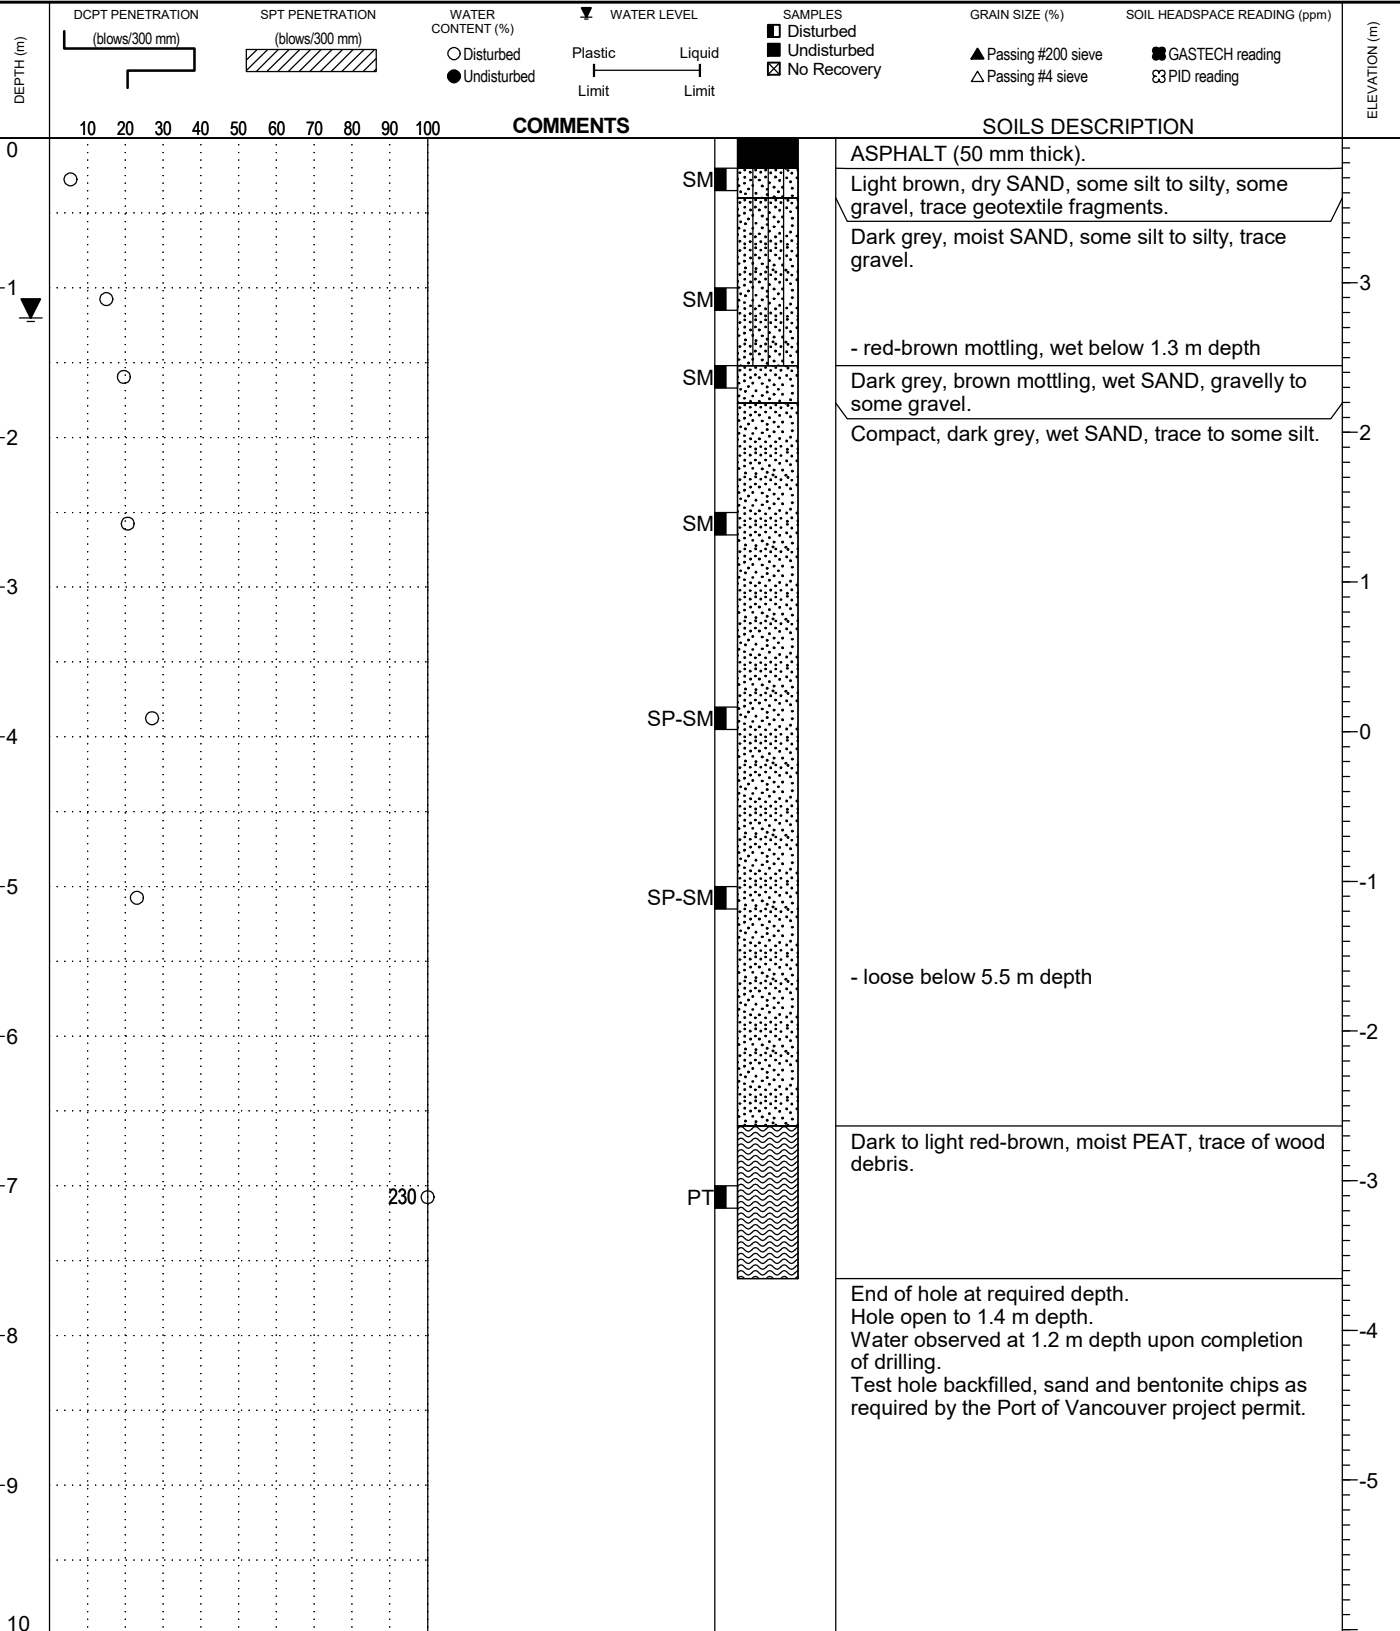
DEPTH (m)

DCPT PENETRATION (blows/300 mm)

SPT PENETRATION (blows/300 mm)

WATER CONTENT (%)
○ Disturbed
● Undisturbed

WATER LEVEL

Plastic Limit
Liquid Limit

SAMPLES
Disturbed
Undisturbed
No Recovery

GRAIN SIZE (%)
▲ Passing #200 sieve
△ Passing #4 sieve

SOIL HEADSPACE READING (ppm)
GASTECH reading
PID reading

ELEVATION (m)

10 20 30 40 50 60 70 80 90 100

COMMENTS

SOILS DESCRIPTION

0
1
2
3
4
5
6
7
8
9
10

SM
SM
SM
SM
SP-SM
SP-SM
PT

230

ASPHALT (50 mm thick).

Light brown, dry SAND, some silt to silty, some gravel, trace geotextile fragments.

Dark grey, moist SAND, some silt to silty, trace gravel.

- red-brown mottling, wet below 1.3 m depth

Dark grey, brown mottling, wet SAND, gravelly to some gravel.

Compact, dark grey, wet SAND, trace to some silt.

- loose below 5.5 m depth

Dark to light red-brown, moist PEAT, trace of wood debris.

End of hole at required depth.
Hole open to 1.4 m depth.
Water observed at 1.2 m depth upon completion of drilling.
Test hole backfilled, sand and bentonite chips as required by the Port of Vancouver project permit.

3
2
1
0
-1
-2
-3
-4
-5